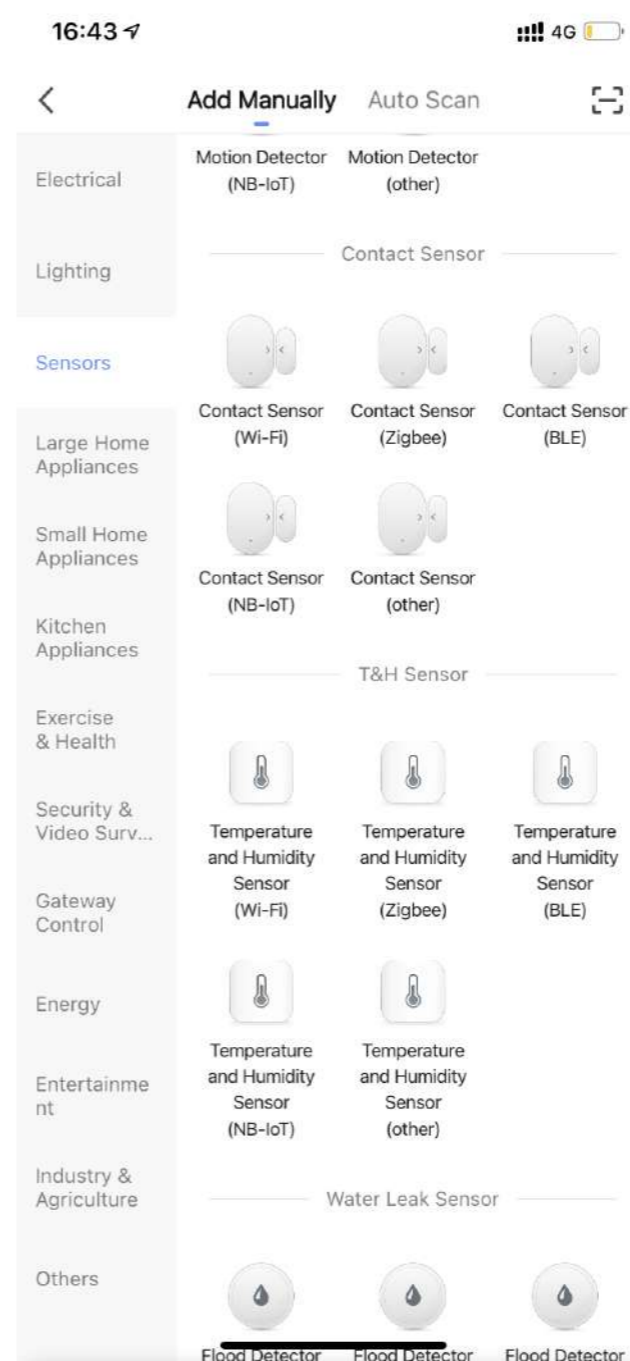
16:43

4G

<

Add Manually Auto Scan

Electrical

Lighting

Sensors

Large Home Appliances

Small Home Appliances

Kitchen Appliances

Exercise & Health

Security & Video Surv...

Gateway Control

Energy

Entertainme nt

Industry & Agriculture

Others

Motion Detector (NB-IoT)

Motion Detector (other)

Contact Sensor

Contact Sensor (Wi-Fi)

Contact Sensor (Zigbee)

Contact Sensor (BLE)

Contact Sensor (NB-IoT)

Contact Sensor (other)

T&H Sensor

Temperature and Humidity Sensor (Wi-Fi)

Temperature and Humidity Sensor (Zigbee)

Temperature and Humidity Sensor (BLE)

Temperature and Humidity Sensor (NB-IoT)

Temperature and Humidity Sensor (other)

Water Leak Sensor

Flood Detector

Flood Detector

Flood Detector